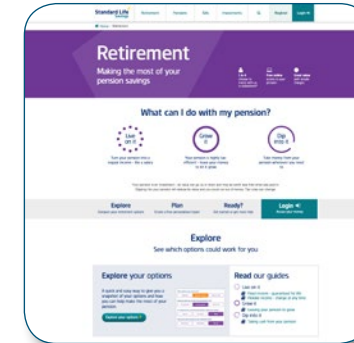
Standard Life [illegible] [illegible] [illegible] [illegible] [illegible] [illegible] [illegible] Log in

Retirement

Making the most of your pension savings

What can I do with my pension?

Live on it

Grow it

Dip into it

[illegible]

Explore

Plan

Ready?

Login

Explore

See which options could work for you

Explore your options

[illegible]

Read our guides

Live on it

Grow it

Dip into it